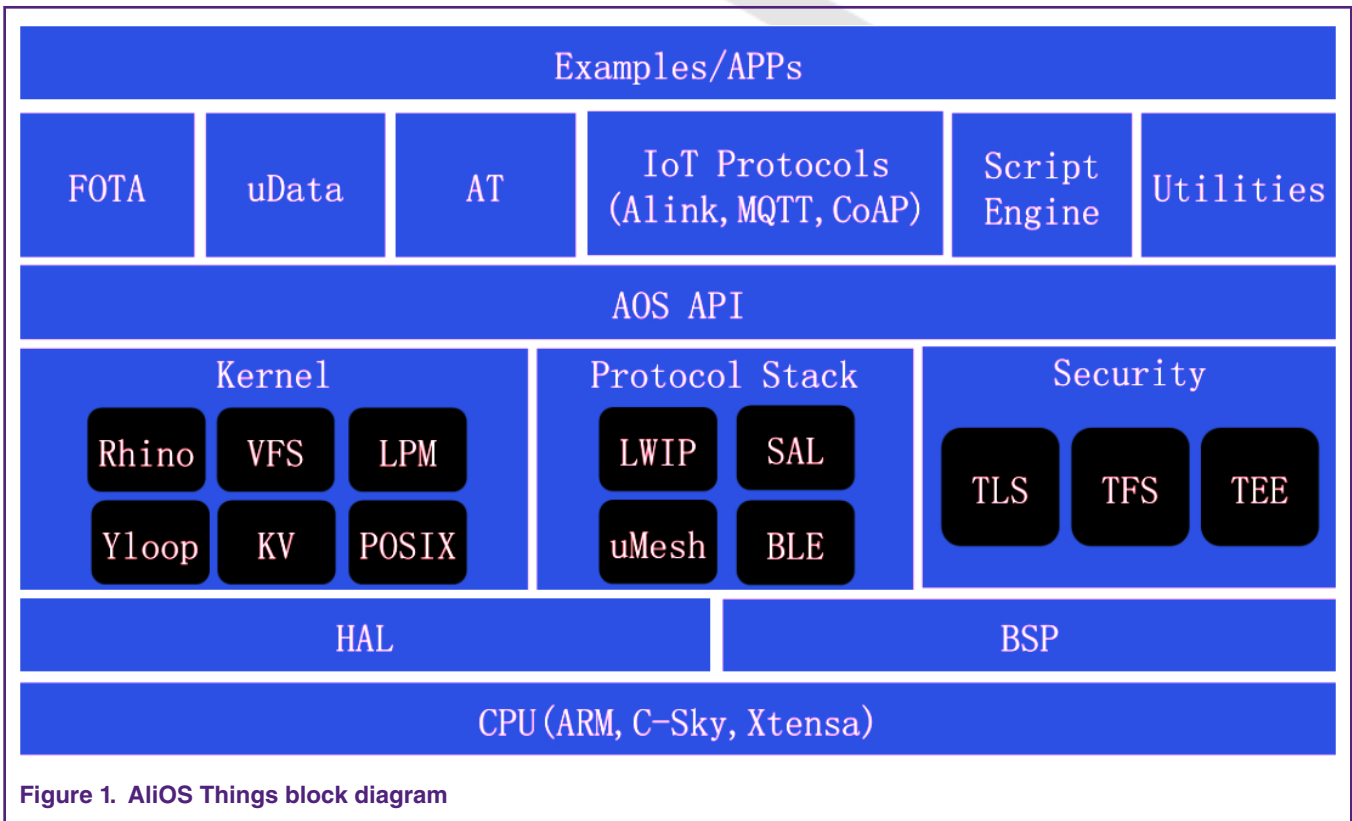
Examples/APPs

FOTA

uData

AT

IoT Protocols (Alink, MQTT, CoAP)

Script Engine

Utilities

AOS API

Kernel

Rhino

VFS

LPM

Yloop

KV

POSIX

Protocol Stack

LWIP

SAL

uMesh

BLE

Security

TLS

TFS

TEE

HAL

BSP

CPU(ARM, C-Sky, Xtensa)

Figure 1. AliOS Things block diagram